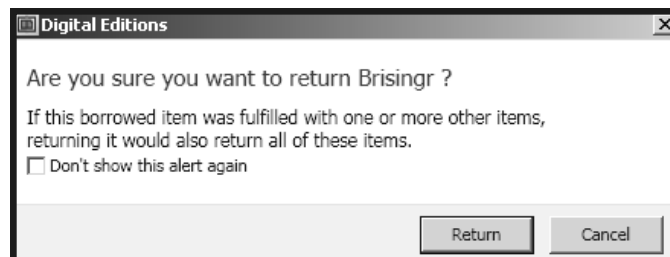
Digital Editions

X

Are you sure you want to return Brisingr ?

If this borrowed item was fulfilled with one or more other items, returning it would also return all of these items.

Don't show this alert again

Return

Cancel